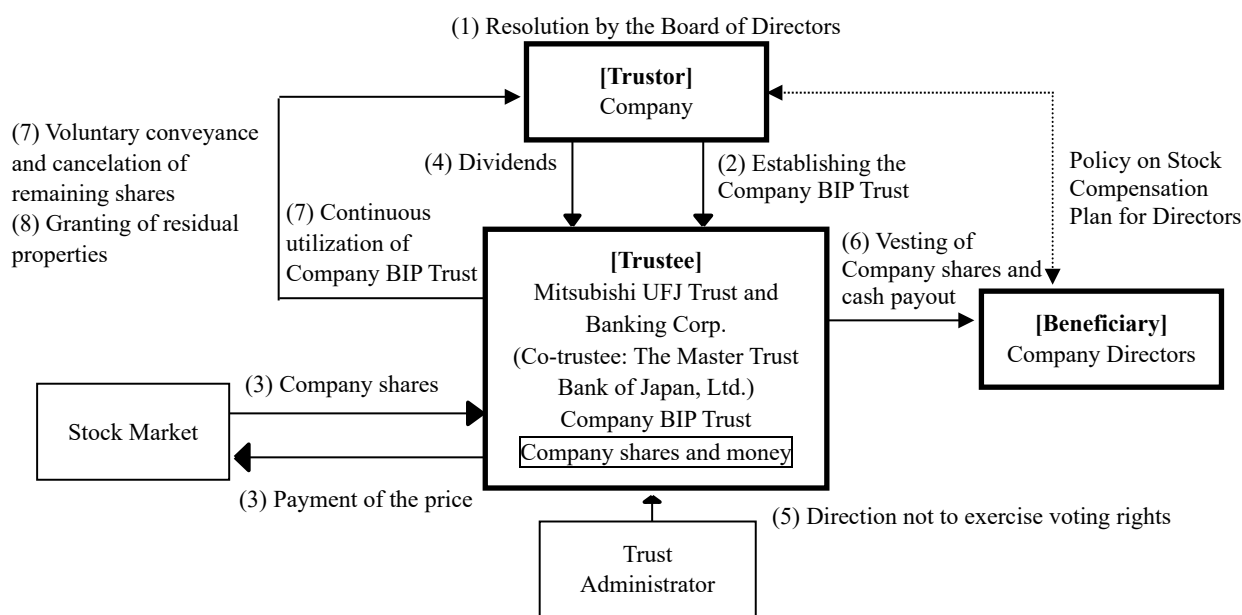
(1) Resolution by the Board of Directors

[Trustor]
Company

(7) Voluntary conveyance and cancelation of remaining shares
(8) Granting of residual properties

(4) Dividends

(2) Establishing the Company BIP Trust

Policy on Stock Compensation Plan for Directors

(7) Continuous utilization of Company BIP Trust

[Trustee]
Mitsubishi UFJ Trust and Banking Corp.
(Co-trustee: The Master Trust Bank of Japan, Ltd.)
Company BIP Trust
Company shares and money

(6) Vesting of Company shares and cash payout

[Beneficiary]
Company Directors

(3) Company shares

Stock Market

(3) Payment of the price

(5) Direction not to exercise voting rights

Trust Administrator